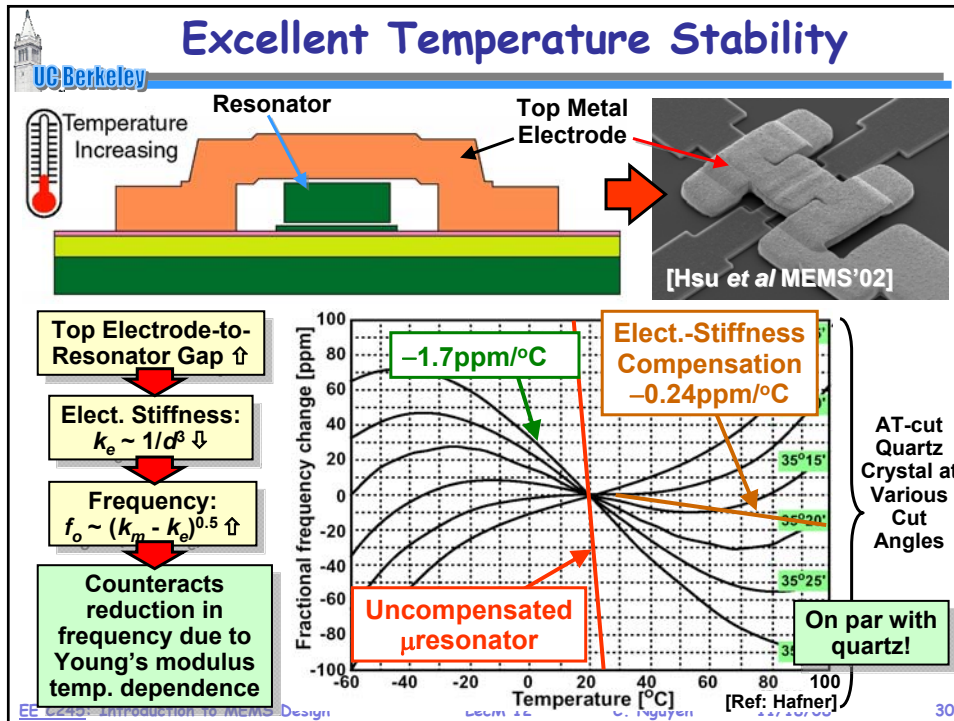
UC Berkeley

Excellent Temperature Stability

Temperature Increasing

Resonator

Top Metal Electrode

[Hsu *et al* MEMS'02]

Top Electrode-to-Resonator Gap ⇧

Elect. Stiffness: $k_e \sim 1/d^3$ ⇩

Frequency: $f_o \sim (k_m - k_e)^{0.5}$ ⇧

Counteracts reduction in frequency due to Young's modulus temp. dependence

–1.7ppm/°C

Elect.-Stiffness Compensation –0.24ppm/°C

Uncompensated μresonator

On par with quartz!

AT-cut Quartz Crystal at Various Cut Angles

35°15'

35°20'

35°25'

Fractional frequency change [ppm]

100, 80, 60, 40, 20, 0, -20, -40, -60, -80, -100

-60, -40, -20, 0, 20, 40, 60, 80, 100

Temperature [°C]

[Ref: Hafner]

EE C245: Introduction to MEMS Design LecM 12 C. Nguyen 11/18/08 30